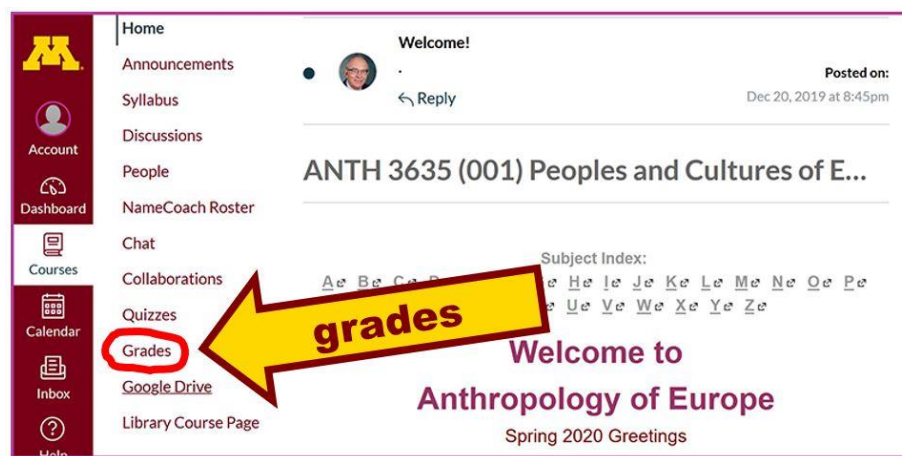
Account
Dashboard
Courses
Calendar
Inbox
Help

Home
Announcements
Syllabus
Discussions
People
NameCoach Roster
Chat
Collaborations
Quizzes
Grades
Google Drive
Library Course Page

Welcome!
.
Reply
Posted on:
Dec 20, 2019 at 8:45pm

ANTH 3635 (001) Peoples and Cultures of E...

Subject Index:
A B C D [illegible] H I J K L M N O P
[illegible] U V W X Y Z

grades

Welcome to
Anthropology of Europe
Spring 2020 Greetings